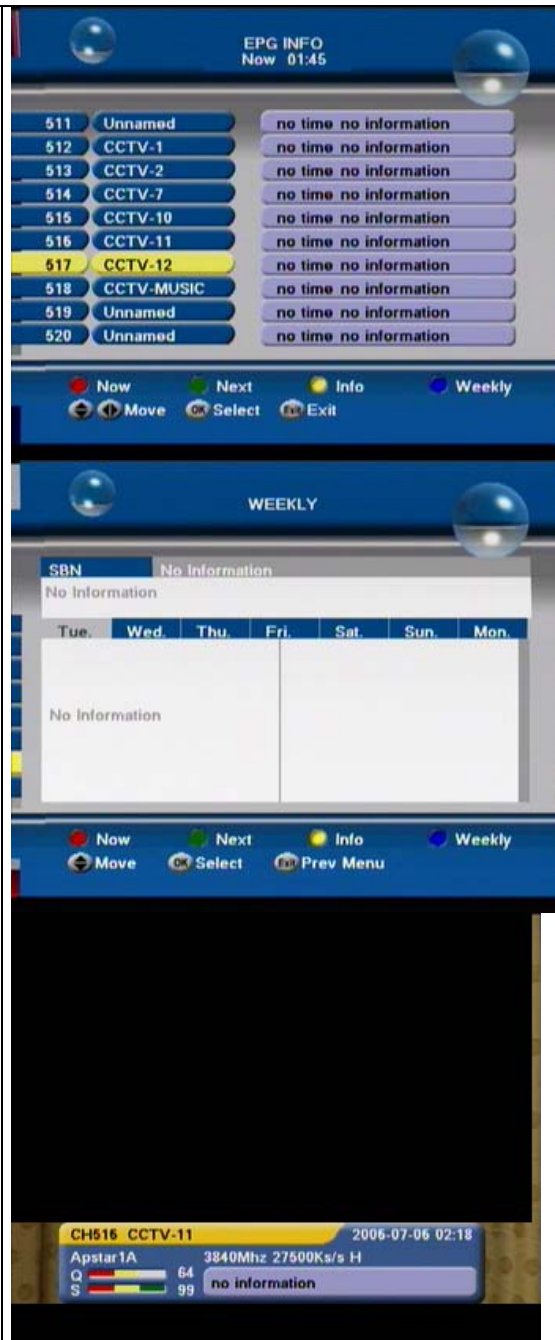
EPG INFO
Now 01:45

| | | |
|---|---|---|
| 511 | Unnamed | no time no information |
| 512 | CCTV-1 | no time no information |
| 513 | CCTV-2 | no time no information |
| 514 | CCTV-7 | no time no information |
| 515 | CCTV-10 | no time no information |
| 516 | CCTV-11 | no time no information |
| 517 | CCTV-12 | no time no information |
| 518 | CCTV-MUSIC | no time no information |
| 519 | Unnamed | no time no information |
| 520 | Unnamed | no time no information |

Now Next Info Weekly
Move OK Select EXIT Exit

WEEKLY

SBN No Information
No Information

| Tue. | Wed. | Thu. | Fri. | Sat. | Sun. | Mon. |
|---|---|---|---|---|---|---|

No Information

Now Next Info Weekly
Move OK Select EXIT Prev Menu

CH516 CCTV-11 2006-07-06 02:18
Apstar1A 3840Mhz 27500Ks/s H
Q 64
S 99
no information